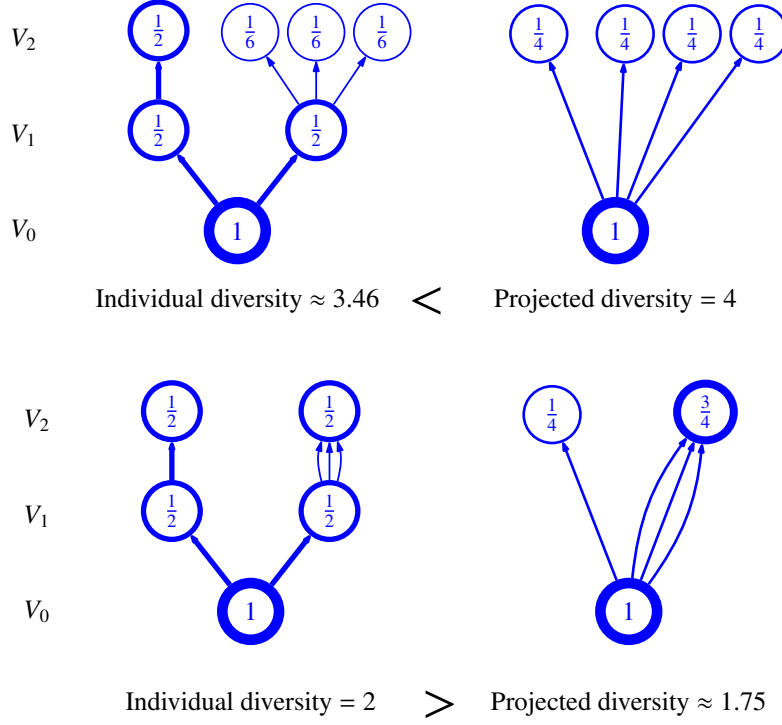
$V_2$ $\frac{1}{2}$ $\frac{1}{6}$ $\frac{1}{6}$ $\frac{1}{6}$ $\frac{1}{4}$ $\frac{1}{4}$ $\frac{1}{4}$ $\frac{1}{4}$

$V_1$ $\frac{1}{2}$ $\frac{1}{2}$

$V_0$ 1 1

Individual diversity $\approx 3.46$ $<$ Projected diversity $= 4$

$V_2$ $\frac{1}{2}$ $\frac{1}{2}$ $\frac{1}{4}$ $\frac{3}{4}$

$V_1$ $\frac{1}{2}$ $\frac{1}{2}$

$V_0$ 1 1

Individual diversity $= 2$ $>$ Projected diversity $\approx 1.75$